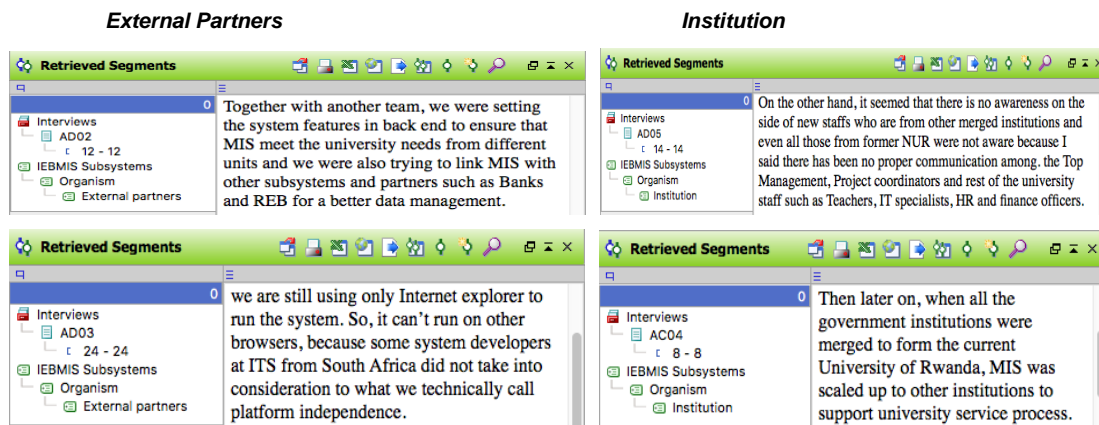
External Partners

Institution

Retrieved Segments

0

Interviews
AD02
12 - 12
IEBMIS Subsystems
Organism
External partners

Together with another team, we were setting the system features in back end to ensure that MIS meet the university needs from different units and we were also trying to link MIS with other subsystems and partners such as Banks and REB for a better data management.

Retrieved Segments

0

Interviews
AD05
14 - 14
IEBMIS Subsystems
Organism
Institution

On the other hand, it seemed that there is no awareness on the side of new staffs who are from other merged institutions and even all those from former NUR were not aware because I said there has been no proper communication among. the Top Management, Project coordinators and rest of the university staff such as Teachers, IT specialists, HR and finance officers.

Retrieved Segments

0

Interviews
AD03
24 - 24
IEBMIS Subsystems
Organism
External partners

we are still using only Internet explorer to run the system. So, it can't run on other browsers, because some system developers at ITS from South Africa did not take into consideration to what we technically call platform independence.

Retrieved Segments

0

Interviews
AC04
8 - 8
IEBMIS Subsystems
Organism
Institution

Then later on, when all the government institutions were merged to form the current University of Rwanda, MIS was scaled up to other institutions to support university service process.